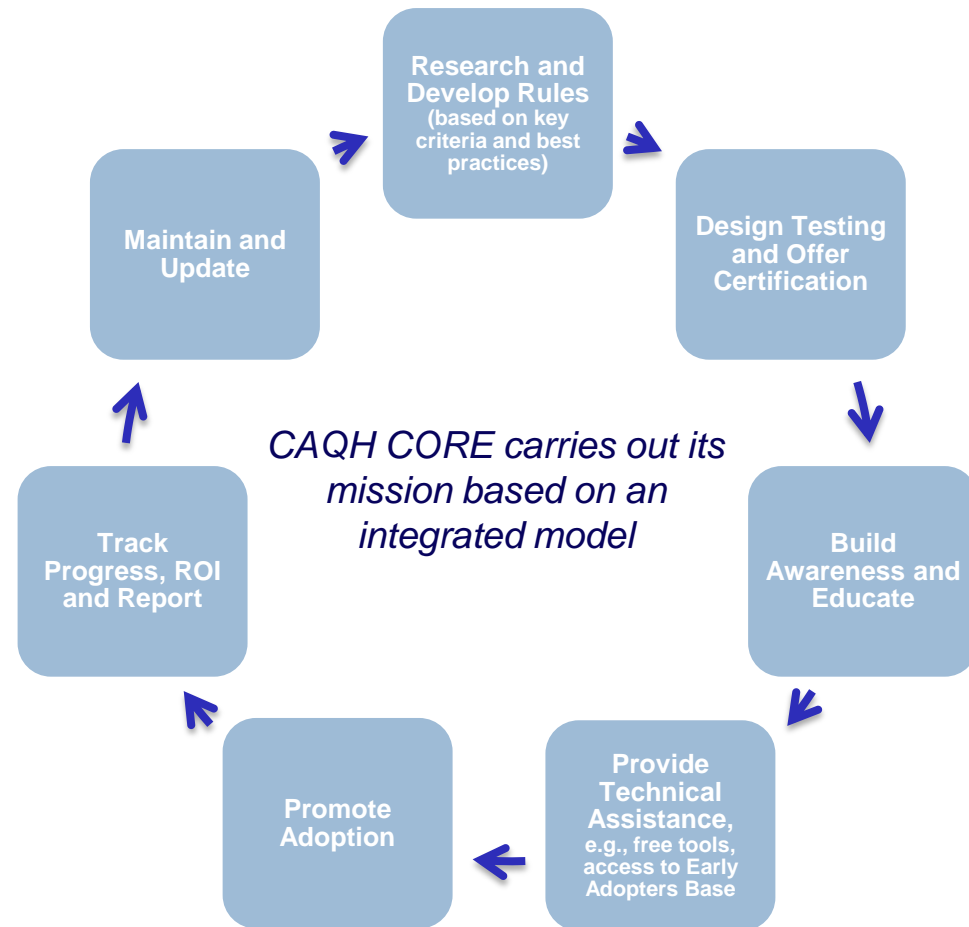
Research and Develop Rules (based on key criteria and best practices)

Design Testing and Offer Certification

Build Awareness and Educate

Provide Technical Assistance, e.g., free tools, access to Early Adopters Base

Promote Adoption

Track Progress, ROI and Report

Maintain and Update

CAQH CORE carries out its mission based on an integrated model